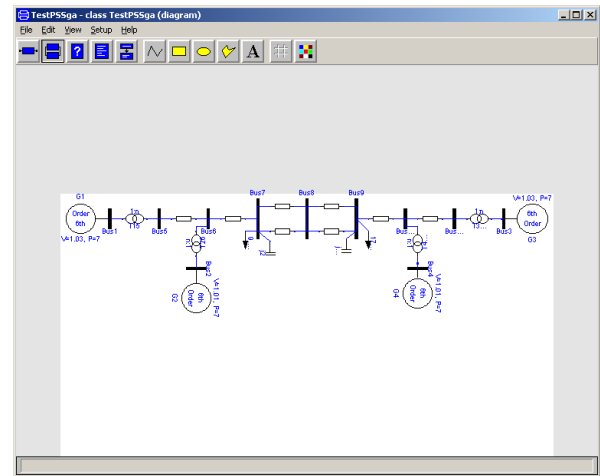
TestPSSga - class TestPSSga (diagram)

File Edit View Setup Help

A

G1
Order
6th
V=1.03, P=7
1:n
T15
Bus1
Bus5
Bus6
T26
Bus2
V=1.01, P=7
6th
Order
G2
Bus7
Bus8
Bus9
Bus...
Bus...
1:n
T3...
Bus3
V=1.03, P=7
6th
Order
G3
T4...
Bus4
V=1.01, P=7
6th
Order
G4